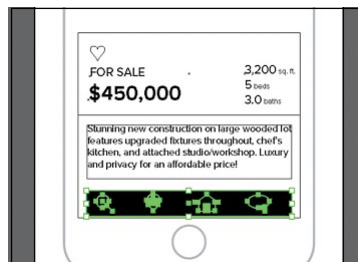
FOR SALE
$450,000

3,200 sq. ft.
5 beds
3.0 baths

Stunning new construction on large wooded lot features upgraded fixtures throughout, chef's kitchen, and attached studio/workshop. Luxury and privacy for an affordable price!